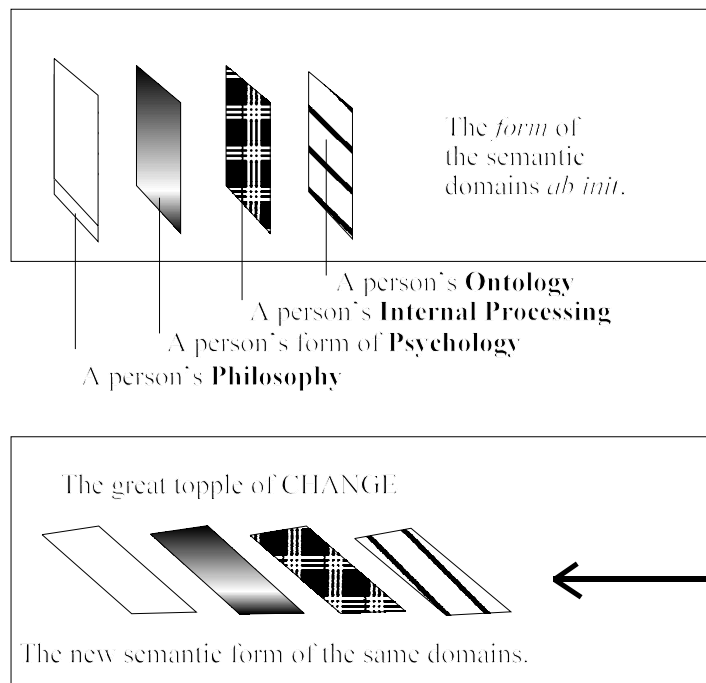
The *form* of the semantic domains *ab init*.

A person's **Ontology**
A person's **Internal Processing**
A person's form of **Psychology**
A person's **Philosophy**

The great topple of CHANGE

The new semantic form of the same domains.